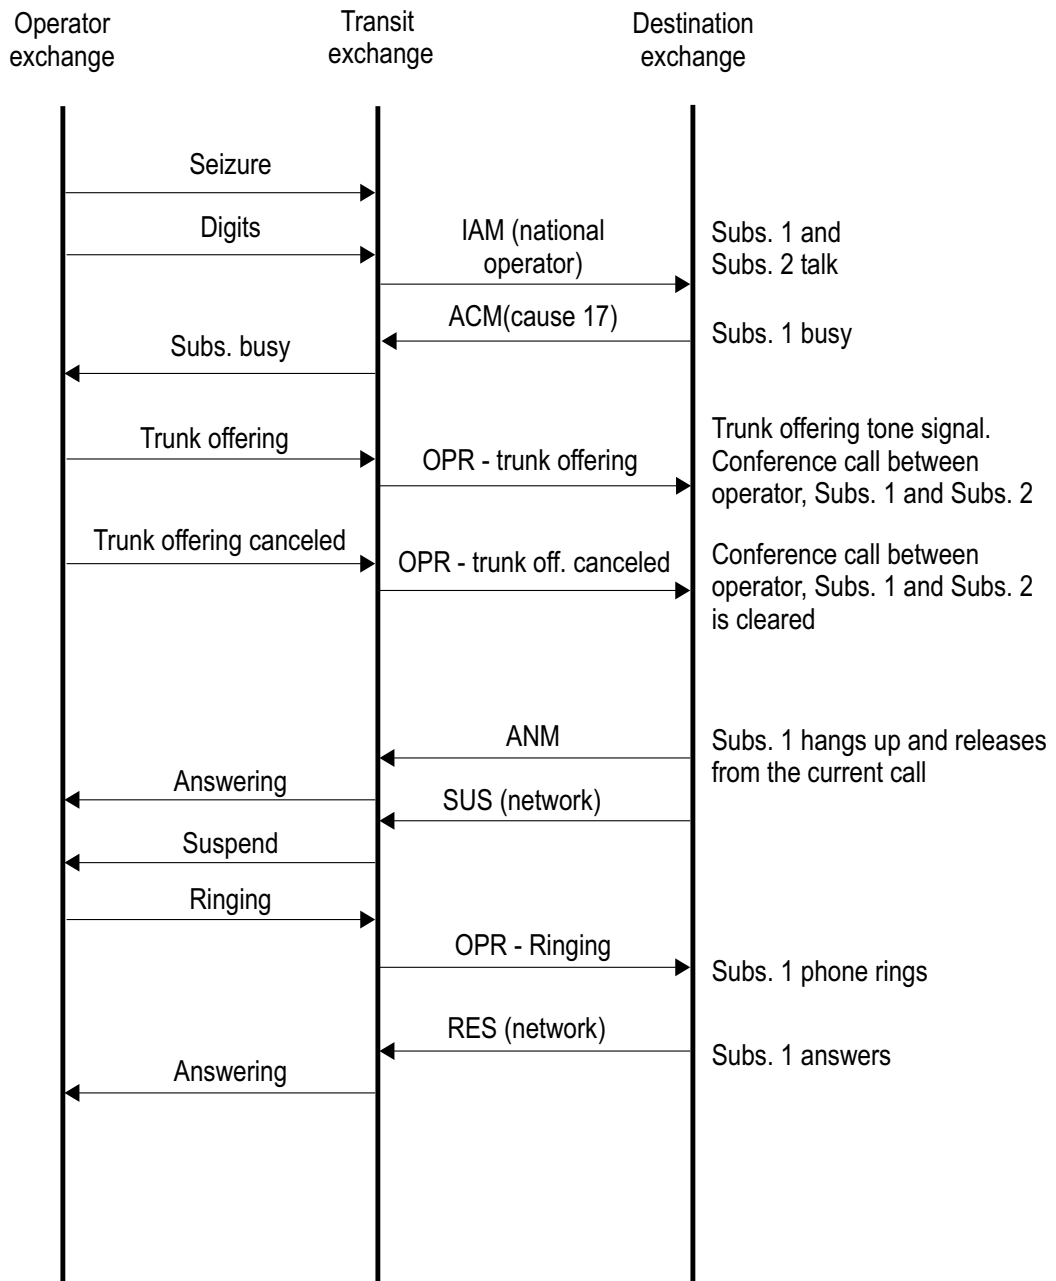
Operator exchange

Transit exchange

Destination exchange

Seizure

Digits

IAM (national operator)

Subs. 1 and Subs. 2 talk

ACM(cause 17)

Subs. 1 busy

Subs. busy

Trunk offering

OPR - trunk offering

Trunk offering tone signal. Conference call between operator, Subs. 1 and Subs. 2

Trunk offering canceled

OPR - trunk off. canceled

Conference call between operator, Subs. 1 and Subs. 2 is cleared

ANM

Subs. 1 hangs up and releases from the current call

Answering

SUS (network)

Suspend

Ringing

OPR - Ringing

Subs. 1 phone rings

RES (network)

Subs. 1 answers

Answering